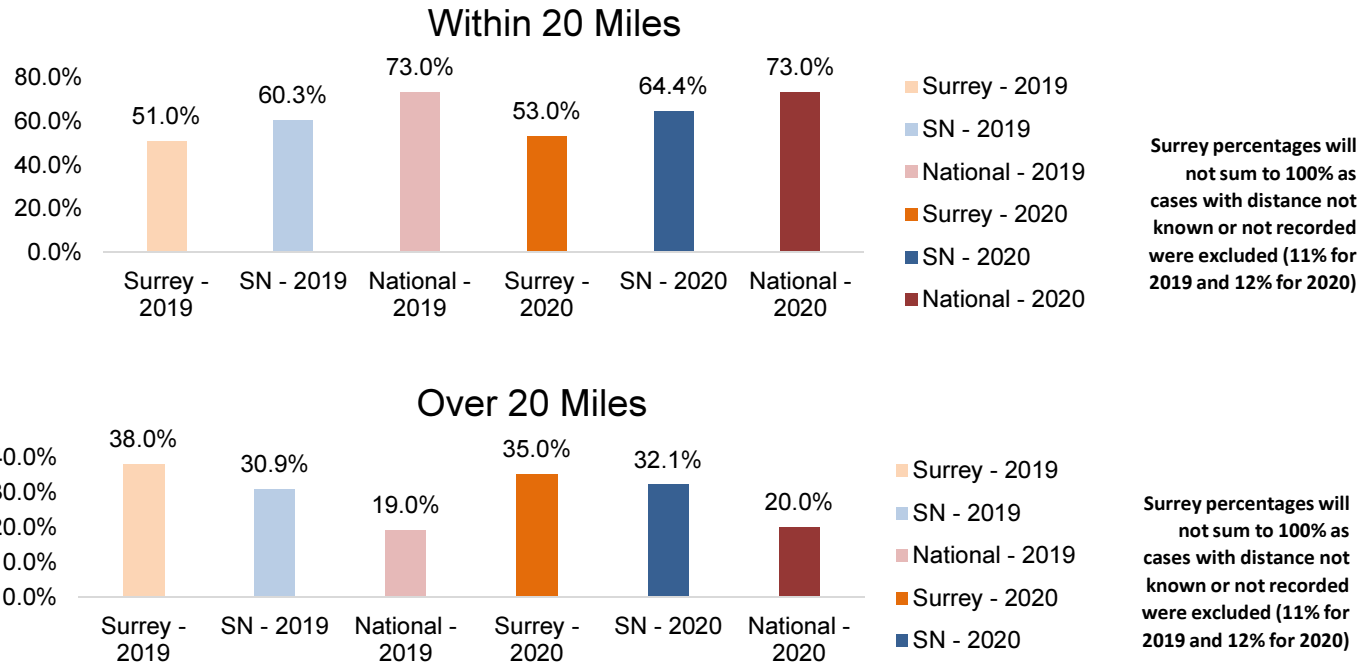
Within 20 Miles

80.0%
60.0%
40.0%
20.0%
0.0%

51.0%
60.3%
73.0%
53.0%
64.4%
73.0%

Surrey - 2019
SN - 2019
National - 2019
Surrey - 2020
SN - 2020
National - 2020

Surrey - 2019
SN - 2019
National - 2019
Surrey - 2020
SN - 2020
National - 2020

Surrey percentages will not sum to 100% as cases with distance not known or not recorded were excluded (11% for 2019 and 12% for 2020)

Over 20 Miles

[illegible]0.0%
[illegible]0.0%
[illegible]0.0%
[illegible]0.0%
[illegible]0.0%

38.0%
30.9%
19.0%
35.0%
32.1%
20.0%

Surrey - 2019
SN - 2019
National - 2019
Surrey - 2020
SN - 2020
National - 2020

Surrey - 2019
SN - 2019
National - 2019
Surrey - 2020
SN - 2020

Surrey percentages will not sum to 100% as cases with distance not known or not recorded were excluded (11% for 2019 and 12% for 2020)